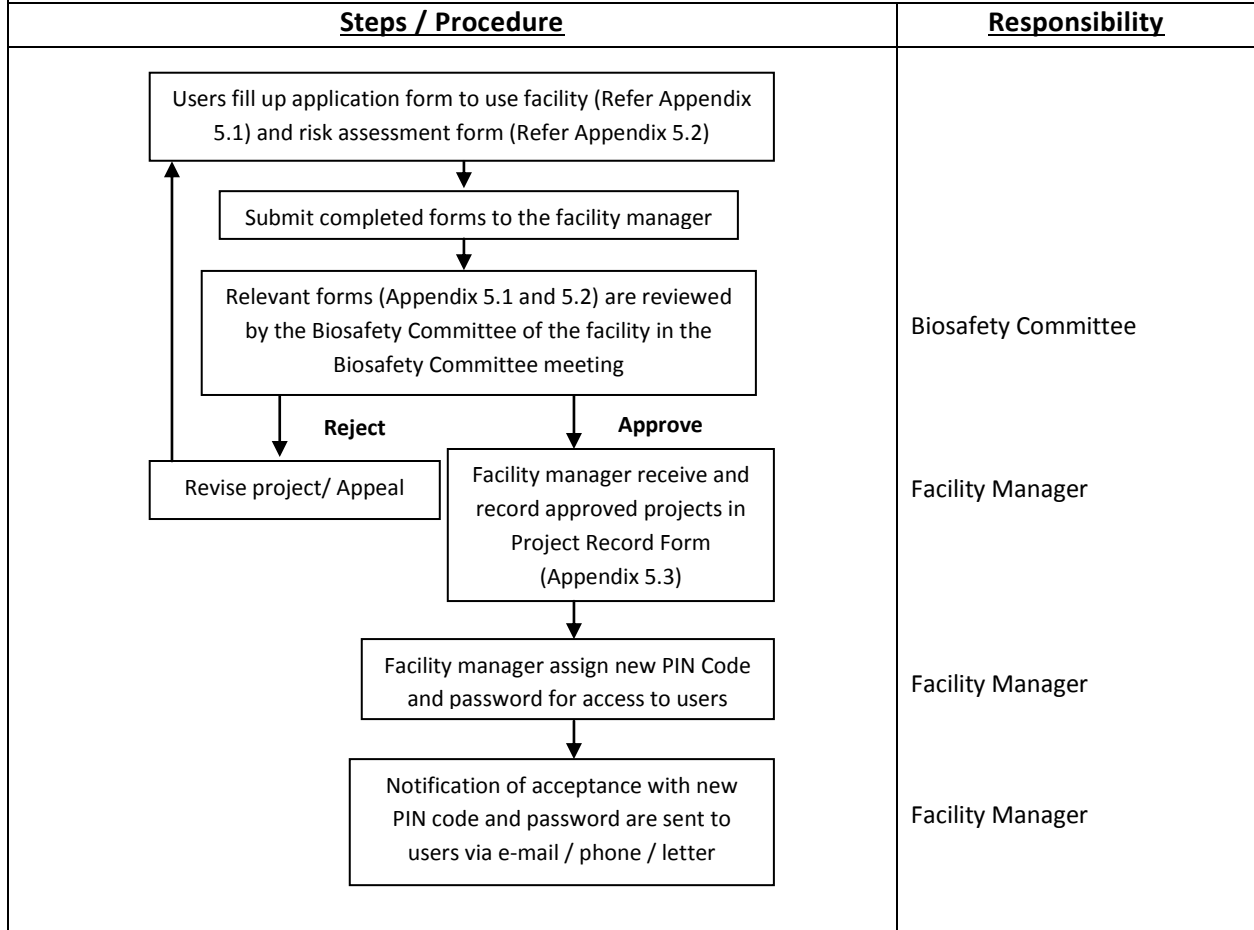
| Steps / Procedure | Responsibility |
|---|---|
| Users fill up application form to use facility (Refer Appendix 5.1) and risk assessment form (Refer Appendix 5.2) | |
| Submit completed forms to the facility manager | |
| Relevant forms (Appendix 5.1 and 5.2) are reviewed by the Biosafety Committee of the facility in the Biosafety Committee meeting | Biosafety Committee |
| Reject: Revise project/ Appeal; Approve: Facility manager receive and record approved projects in Project Record Form (Appendix 5.3) | Facility Manager |
| Facility manager assign new PIN Code and password for access to users | Facility Manager |
| Notification of acceptance with new PIN code and password are sent to users via e-mail / phone / letter | Facility Manager |